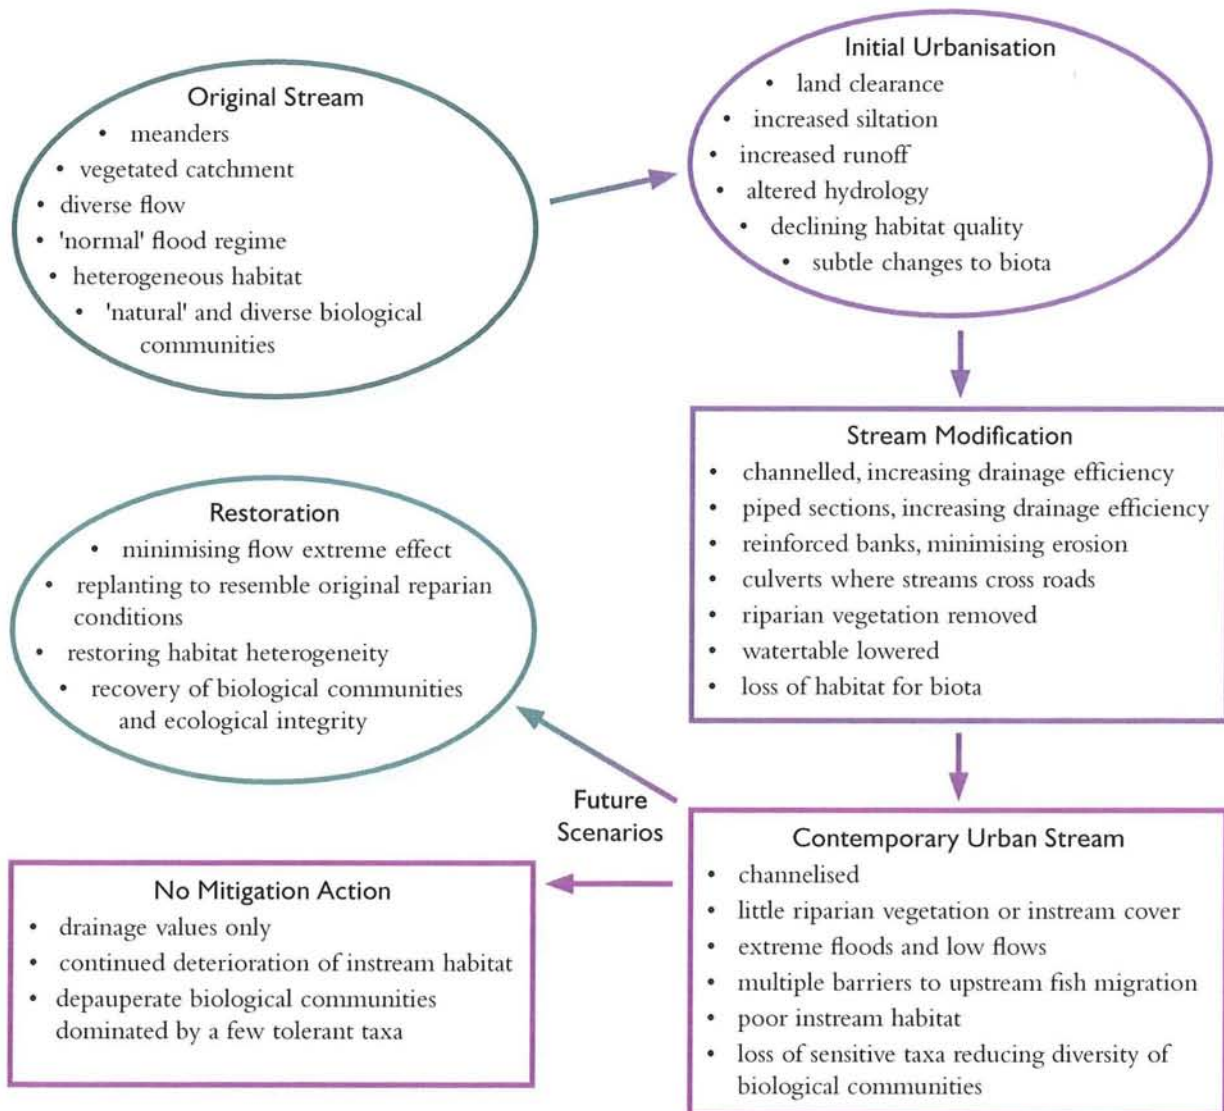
Original Stream
• meanders
• vegetated catchment
• diverse flow
• 'normal' flood regime
• heterogeneous habitat
• 'natural' and diverse biological communities

Initial Urbanisation
• land clearance
• increased siltation
• increased runoff
• altered hydrology
• declining habitat quality
• subtle changes to biota

Stream Modification
• channelled, increasing drainage efficiency
• piped sections, increasing drainage efficiency
• reinforced banks, minimising erosion
• culverts where streams cross roads
• riparian vegetation removed
• watertable lowered
• loss of habitat for biota

Restoration
• minimising flow extreme effect
• replanting to resemble original reparian conditions
• restoring habitat heterogeneity
• recovery of biological communities and ecological integrity

Future Scenarios

Contemporary Urban Stream
• channelised
• little riparian vegetation or instream cover
• extreme floods and low flows
• multiple barriers to upstream fish migration
• poor instream habitat
• loss of sensitive taxa reducing diversity of biological communities

No Mitigation Action
• drainage values only
• continued deterioration of instream habitat
• depauperate biological communities dominated by a few tolerant taxa